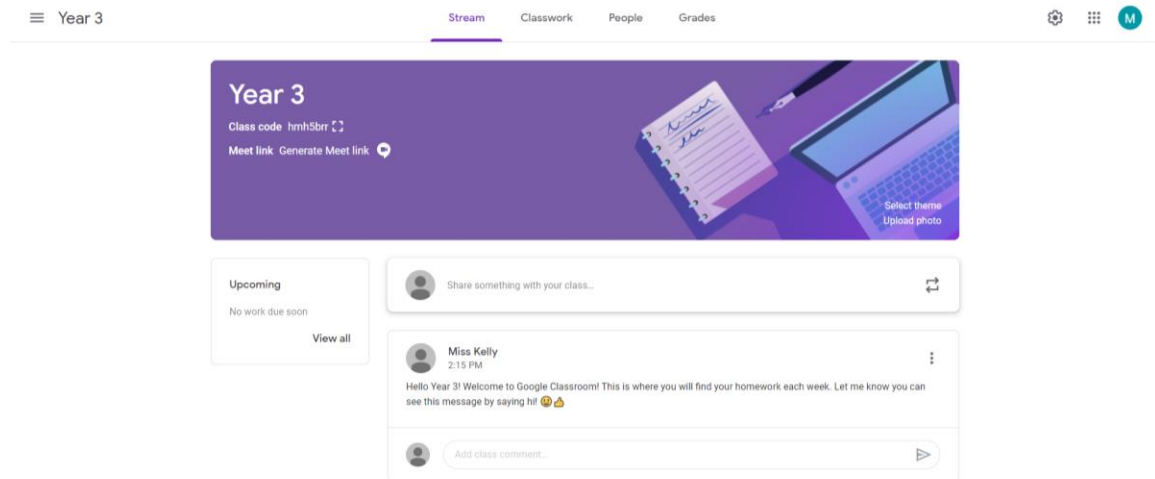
Year 3

Stream Classwork People Grades

M

Year 3

Class code hmh5brr

Meet link Generate Meet link

Select theme
Upload photo

Upcoming

No work due soon

View all

Share something with your class...

Miss Kelly
2:15 PM

Hello Year 3! Welcome to Google Classroom! This is where you will find your homework each week. Let me know you can see this message by saying hi! 😀👍

Add class comment...